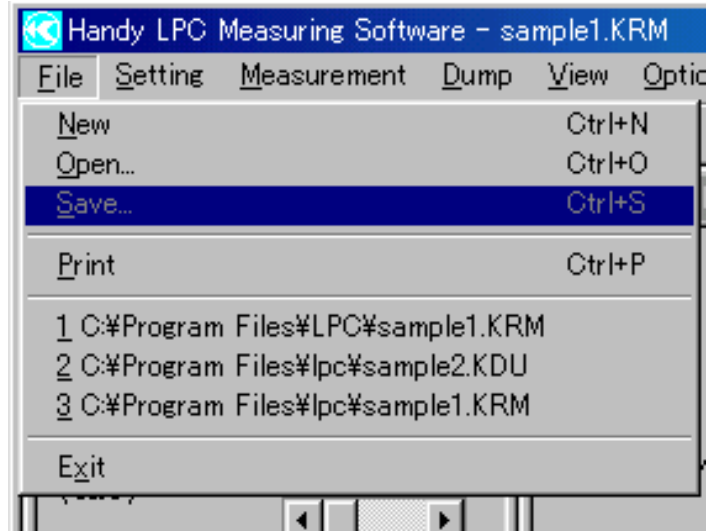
Handy LPC Measuring Software - sample1.KRM

File Setting Measurement Dump View Optic

New Ctrl+N
Open... Ctrl+O
Save... Ctrl+S
Print Ctrl+P
1 C:¥Program Files¥LPC¥sample1.KRM
2 C:¥Program Files¥lpc¥sample2.KDU
3 C:¥Program Files¥lpc¥sample1.KRM
Exit